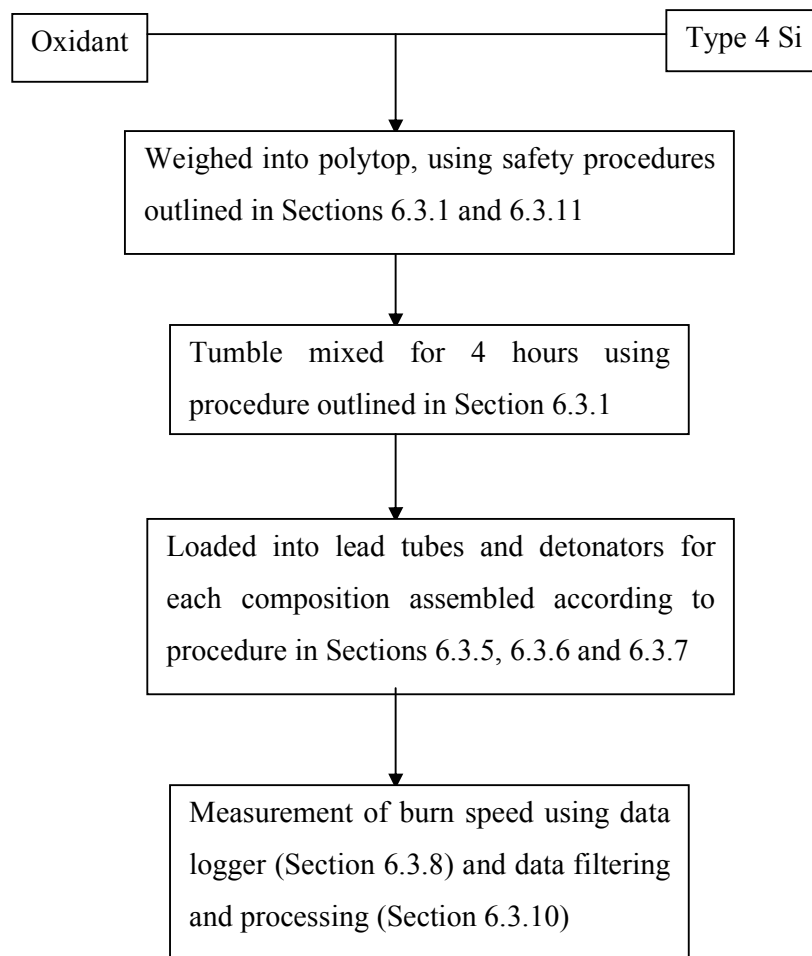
Oxidant

Type 4 Si

Weighed into polytop, using safety procedures outlined in Sections 6.3.1 and 6.3.11

Tumble mixed for 4 hours using procedure outlined in Section 6.3.1

Loaded into lead tubes and detonators for each composition assembled according to procedure in Sections 6.3.5, 6.3.6 and 6.3.7

Measurement of burn speed using data logger (Section 6.3.8) and data filtering and processing (Section 6.3.10)